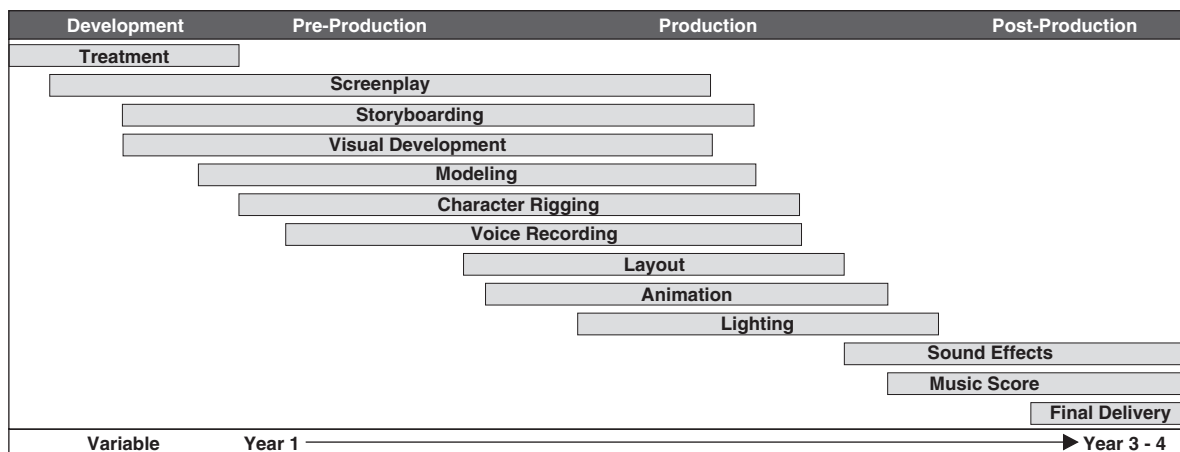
Development Pre-Production Production Post-Production

Treatment
Screenplay
Storyboarding
Visual Development
Modeling
Character Rigging
Voice Recording
Layout
Animation
Lighting
Sound Effects
Music Score
Final Delivery

Variable Year 1 Year 3 - 4